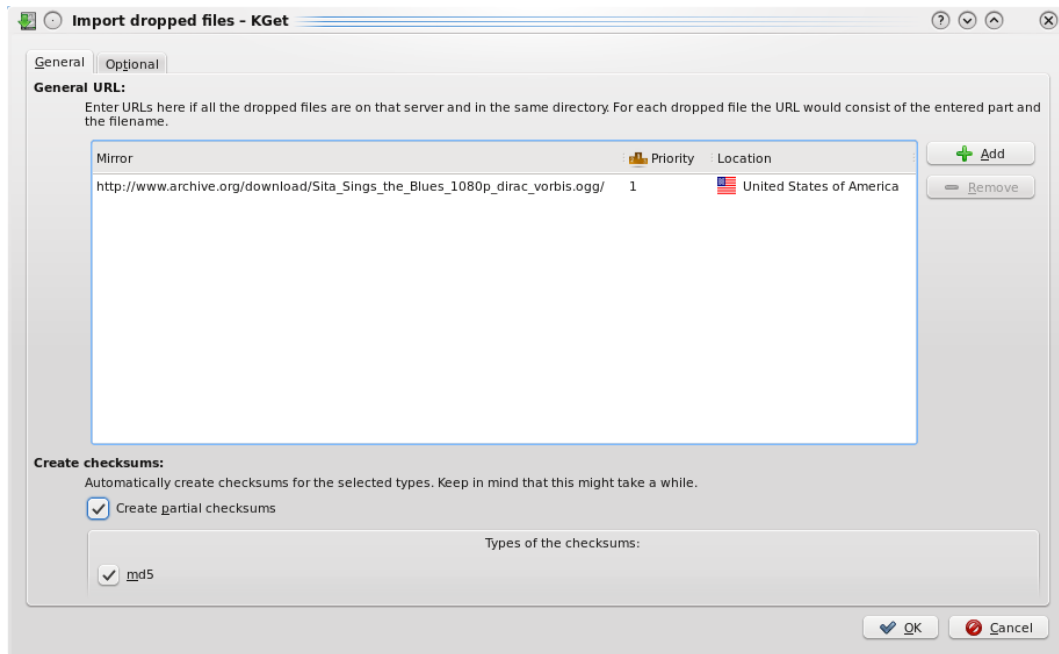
Import dropped files - KGet

General Optional

General URL:

Enter URLs here if all the dropped files are on that server and in the same directory. For each dropped file the URL would consist of the entered part and the filename.

| Mirror | Priority | Location |
|---|---|---|
| http://www.archive.org/download/Sita_Sings_the_Blues_1080p_dirac_vorbis.ogg/ | 1 | United States of America |

Add

Remove

Create checksums:

Automatically create checksums for the selected types. Keep in mind that this might take a while.

Create partial checksums

Types of the checksums:

md5

OK

Cancel